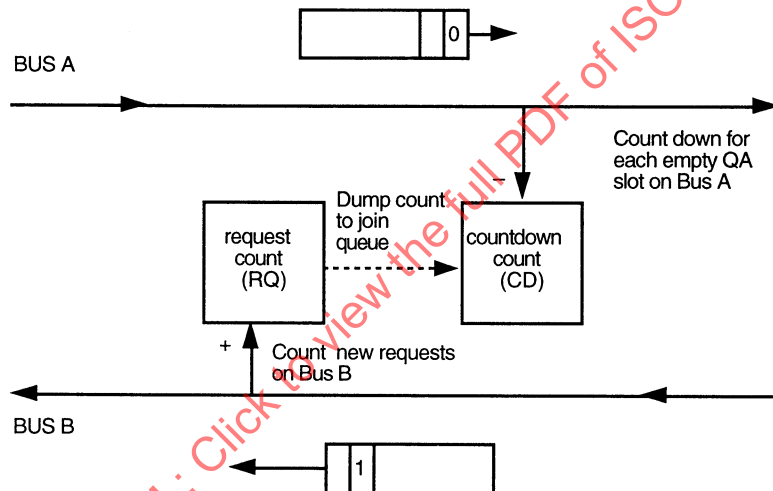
0

BUS A

Count down for each empty QA slot on Bus A

–

Dump count to join queue

request count (RQ)

countdown count (CD)

+

Count new requests on Bus B

BUS B

1

Click to view the full PDF of ISO